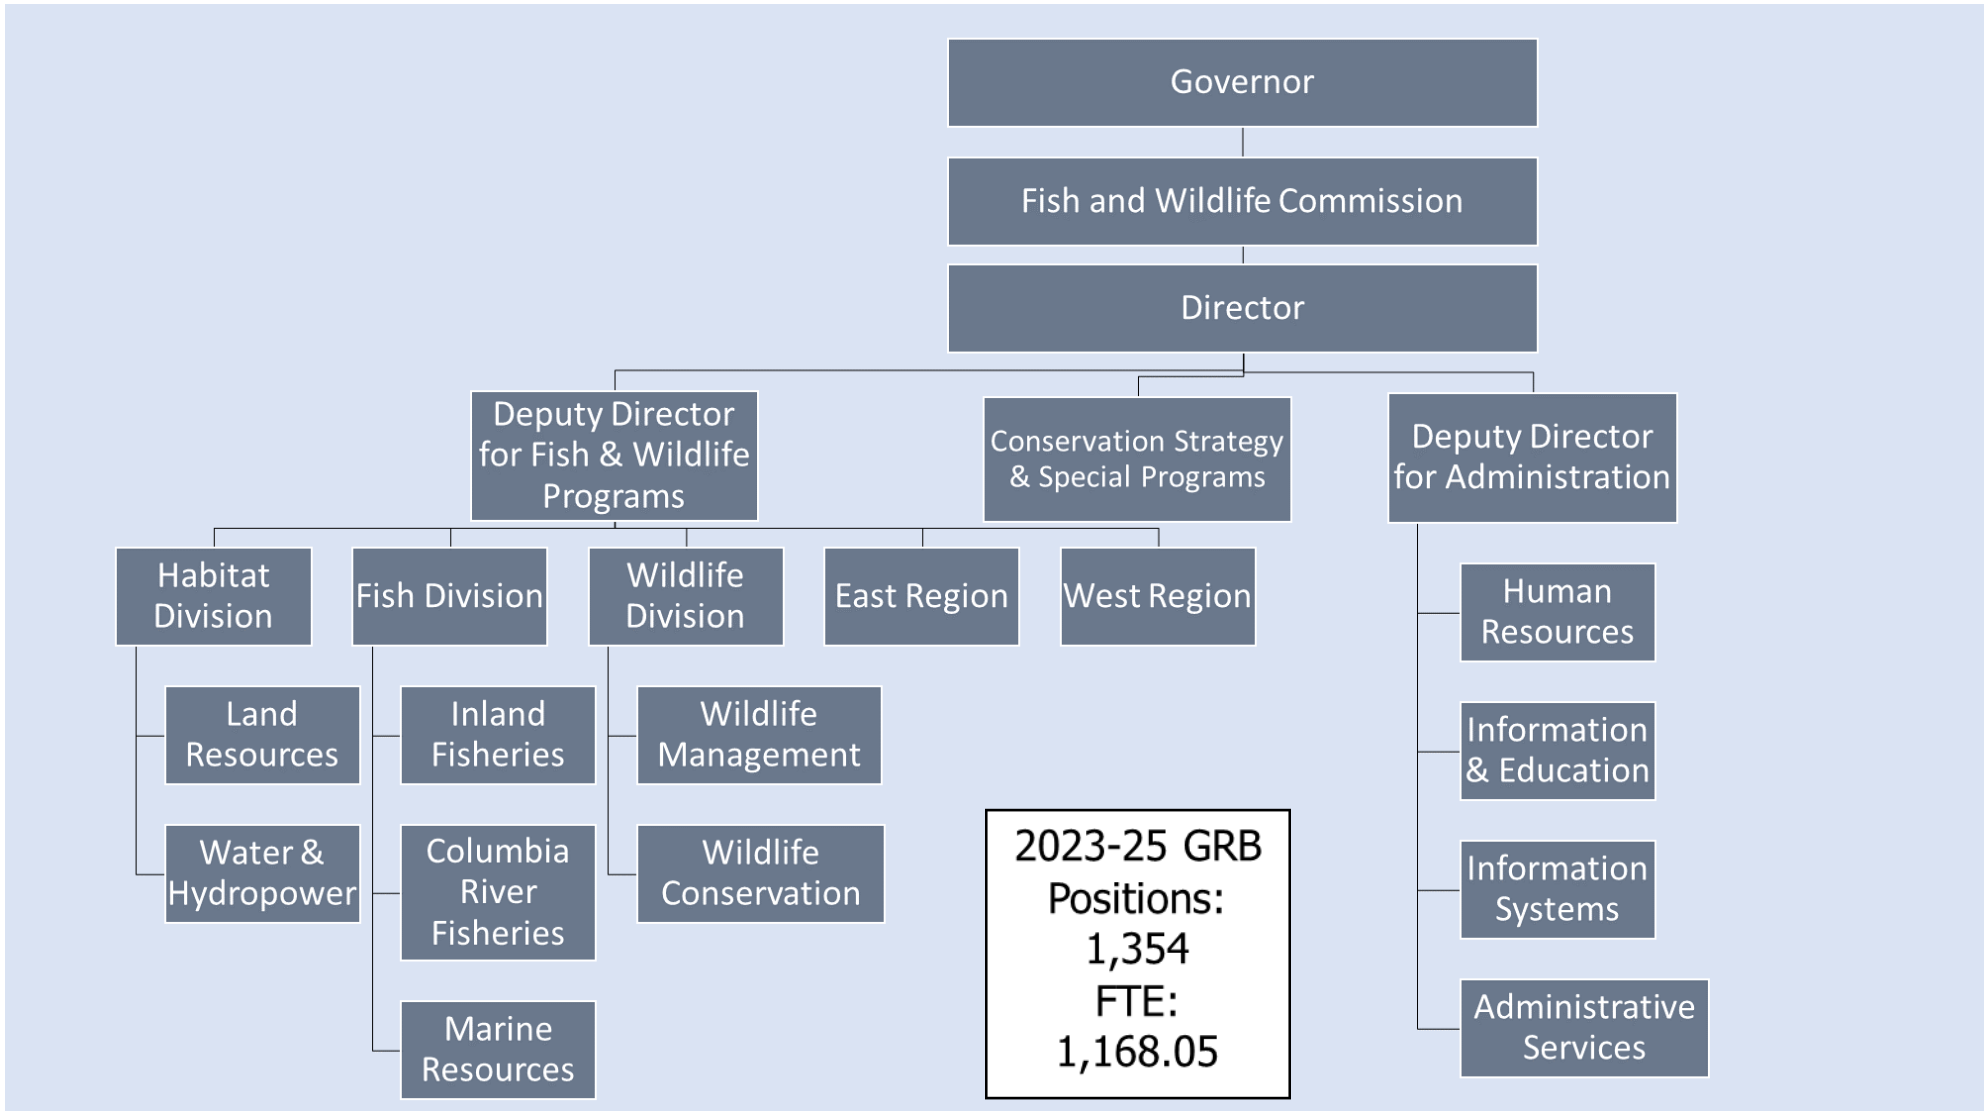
Governor

Fish and Wildlife Commission

Director

Deputy Director for Fish & Wildlife Programs

Conservation Strategy & Special Programs

Deputy Director for Administration

Habitat Division

Land Resources

Water & Hydropower

Fish Division

Inland Fisheries

Columbia River Fisheries

Marine Resources

Wildlife Division

Wildlife Management

Wildlife Conservation

East Region

West Region

Human Resources

Information & Education

Information Systems

Administrative Services

2023-25 GRB Positions: 1,354 FTE: 1,168.05